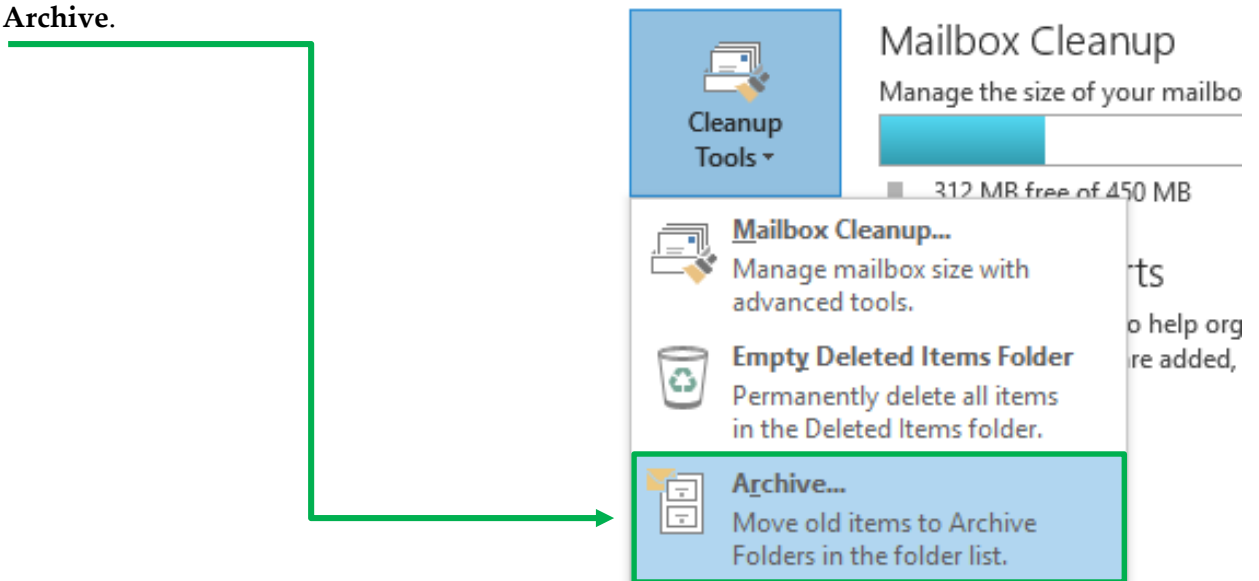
**Archive**.

Cleanup Tools

Mailbox Cleanup

Manage the size of your mailbo

312 MB free of 450 MB

rts

o help org

re added,

Mailbox Cleanup...
Manage mailbox size with advanced tools.

Empty Deleted Items Folder
Permanently delete all items in the Deleted Items folder.

Archive...
Move old items to Archive Folders in the folder list.